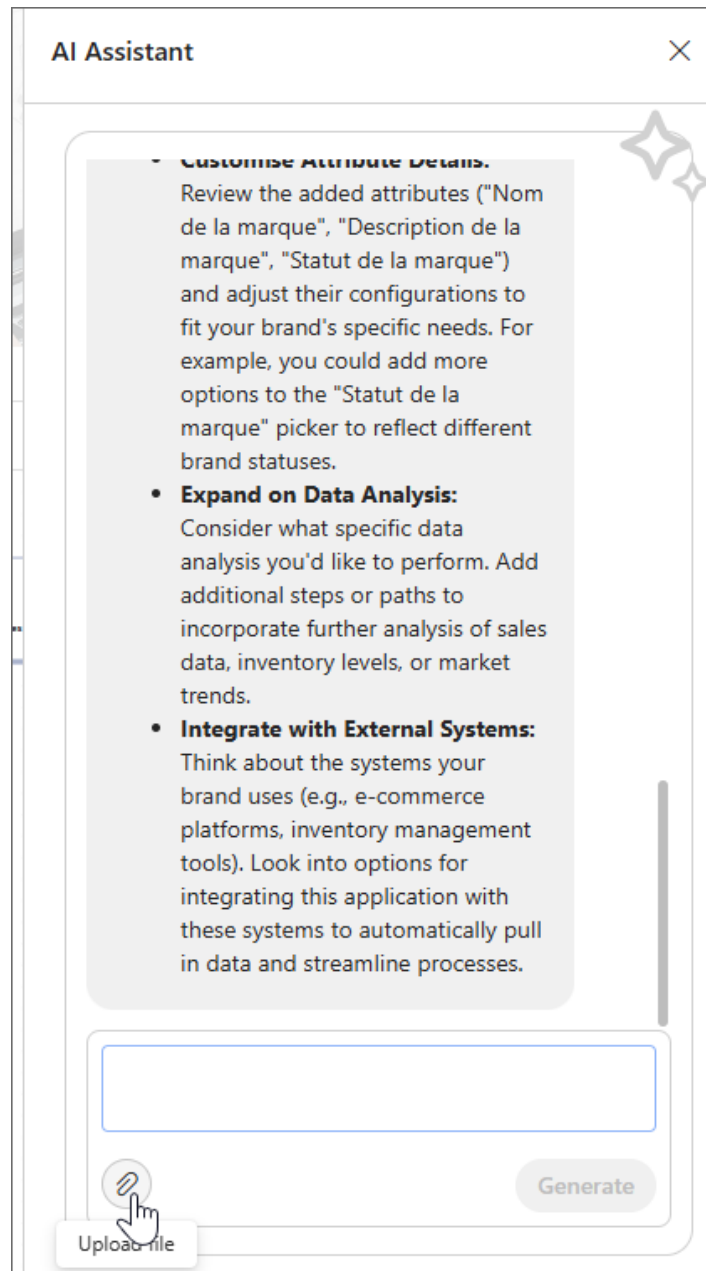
AI Assistant

- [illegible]
Review the added attributes ("Nom de la marque", "Description de la marque", "Statut de la marque") and adjust their configurations to fit your brand's specific needs. For example, you could add more options to the "Statut de la marque" picker to reflect different brand statuses.
- **Expand on Data Analysis:** Consider what specific data analysis you'd like to perform. Add additional steps or paths to incorporate further analysis of sales data, inventory levels, or market trends.
- **Integrate with External Systems:** Think about the systems your brand uses (e.g., e-commerce platforms, inventory management tools). Look into options for integrating this application with these systems to automatically pull in data and streamline processes.

Generate

Upload file